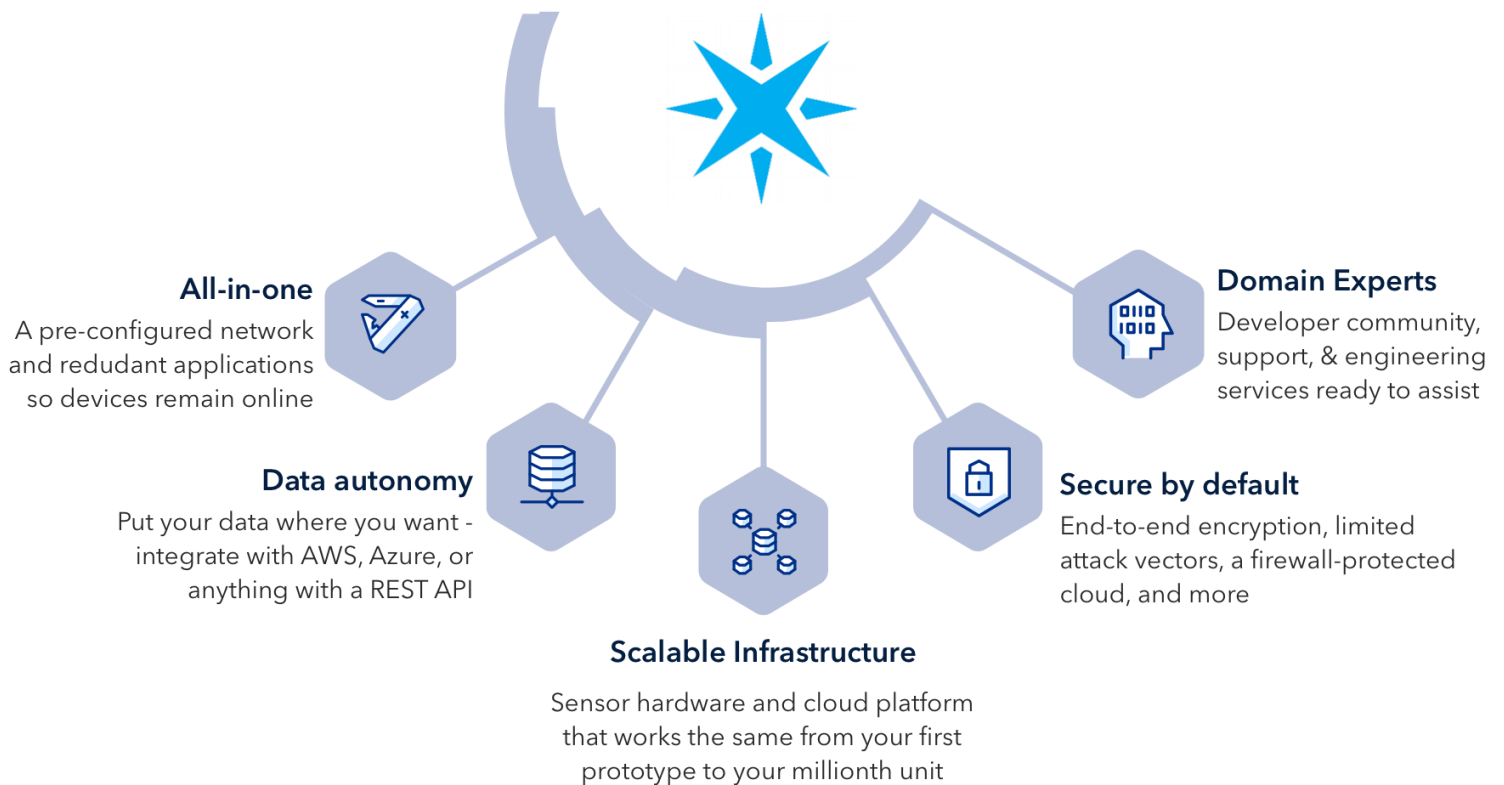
All-in-one

A pre-configured network and redudant applications so devices remain online

Domain Experts

Developer community, support, & engineering services ready to assist

Data autonomy

Put your data where you want - integrate with AWS, Azure, or anything with a REST API

Secure by default

End-to-end encryption, limited attack vectors, a firewall-protected cloud, and more

Scalable Infrastructure

Sensor hardware and cloud platform that works the same from your first prototype to your millionth unit